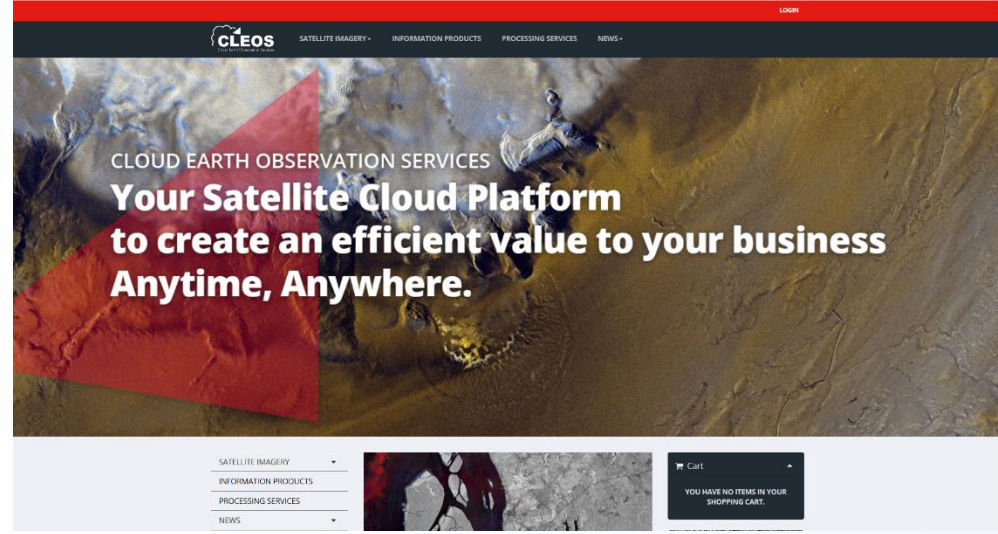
LOGIN

CLEOS

Cloud Earth Observation Services

SATELLITE IMAGERY

INFORMATION PRODUCTS

PROCESSING SERVICES

NEWS

CLOUD EARTH OBSERVATION SERVICES

Your Satellite Cloud Platform to create an efficient value to your business Anytime, Anywhere.

SATELLITE IMAGERY

INFORMATION PRODUCTS

PROCESSING SERVICES

NEWS

Cart

YOU HAVE NO ITEMS IN YOUR SHOPPING CART.